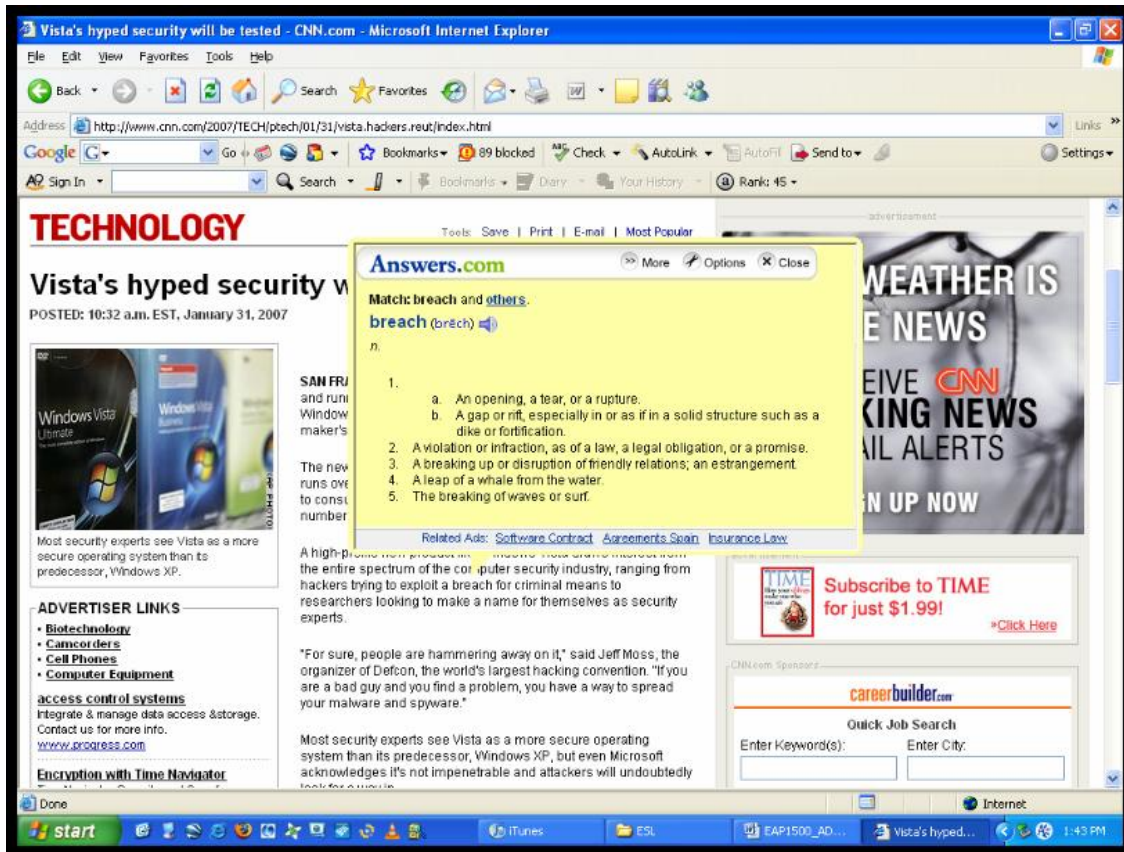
Vista's hyped security will be tested - CNN.com - Microsoft Internet Explorer

File Edit View Favorites Tools Help

Back Search Favorites

Address http://www.cnn.com/2007/TECH/ptech/01/31/vista.hackers.reut/index.html

Links

Google Go Bookmarks 89 blocked Check AutoLink AutoFill Send to Settings

Sign In Search Bookmarks Diary Your History Rank: 45

TECHNOLOGY

Tools: Save | Print | E-mail | Most Popular

Vista's hyped security w

POSTED: 10:32 a.m. EST, January 31, 2007

Answers.com

More Options Close

Match: breach and others.

breach (brēch)

n.

1.
a. An opening, a tear, or a rupture.
b. A gap or rift, especially in or as if in a solid structure such as a dike or fortification.
2. A violation or infraction, as of a law, a legal obligation, or a promise.
3. A breaking up or disruption of friendly relations; an estrangement.
4. A leap of a whale from the water.
5. The breaking of waves or surf.

Related Ads: Software Contract Agreements Spain Insurance Law

Windows Vista

Most security experts see Vista as a more secure operating system than its predecessor, Windows XP.

SAN FR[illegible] and run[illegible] Window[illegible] maker's

The nev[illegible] runs ove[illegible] to consu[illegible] number

A high-pro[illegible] the entire spectrum of the co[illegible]puter security industry, ranging from hackers trying to exploit a breach for criminal means to researchers looking to make a name for themselves as security experts.

"For sure, people are hammering away on it," said Jeff Moss, the organizer of Defcon, the world's largest hacking convention. "If you are a bad guy and you find a problem, you have a way to spread your malware and spyware."

Most security experts see Vista as a more secure operating system than its predecessor, Windows XP, but even Microsoft acknowledges it's not impenetrable and attackers will undoubtedly

ADVERTISER LINKS
• Biotechnology
• Camcorders
• Cell Phones
• Computer Equipment

access control systems
Integrate & manage data access &storage. Contact us for more info.
www.progress.com

Encryption with Time Navigator

advertisement

WEATHER IS
E NEWS
EIVE CNN
KING NEWS
IL ALERTS
N UP NOW

TIME

Subscribe to TIME for just $1.99!
»Click Here

CNN.com Sponsors

careerbuilder.com

Quick Job Search
Enter Keyword(s):
Enter City:

Done

Internet

start

iTunes

ESL

EAP1500_AD...

Vista's hyped...

1:43 PM